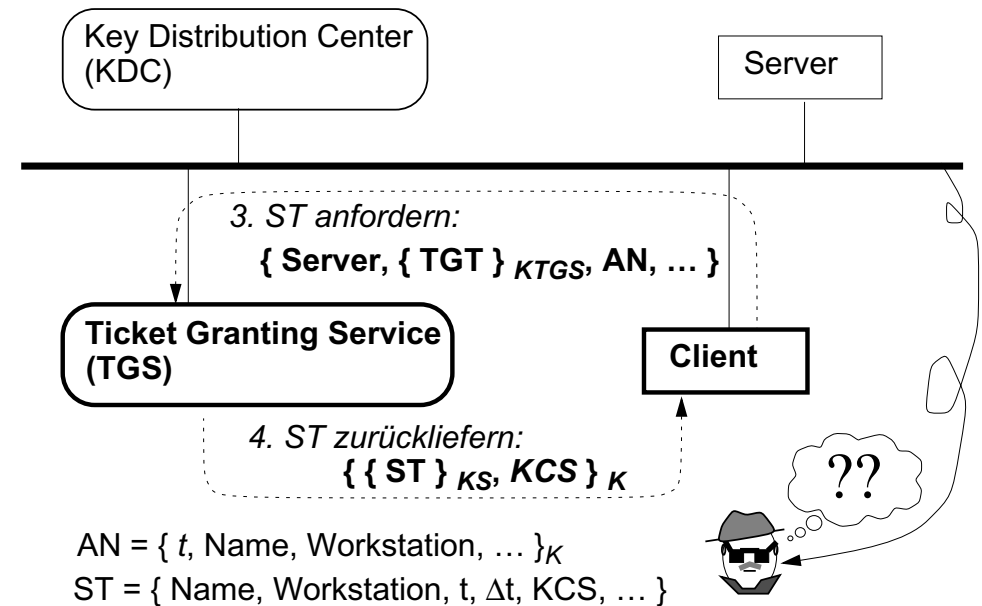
Key Distribution Center (KDC)

Server

3. ST anfordern:

{ Server, { TGT } $_{KTGS}$, AN, … }

Ticket Granting Service (TGS)

Client

4. ST zurückliefern:

{ { ST } $_{KS}$, KCS } $_{K}$

??

AN = { $t$, Name, Workstation, … }$_{K}$

ST = { Name, Workstation, t, $\Delta$t, KCS, … }